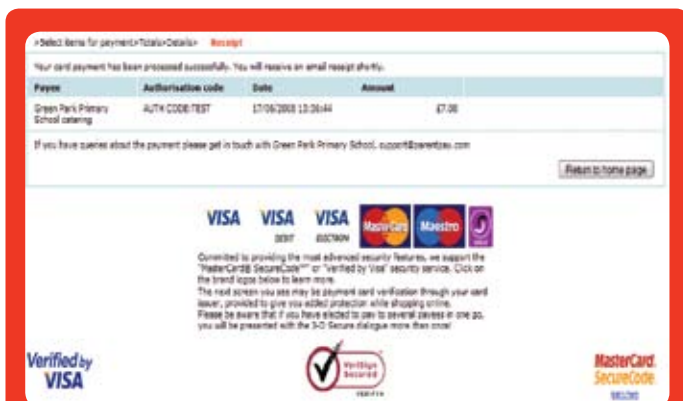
>Select items for payment>Totals>Details> Receipt

Your card payment has been processed successfully. You will receive an email receipt shortly.

| Payee | Authorisation code | Date | Amount |
|---|---|---|---|
| Green Park Primary School catering | AUTH CODE:TEST | 17/06/2008 13:06:44 | £7.00 |

If you have queries about the payment please get in touch with Green Park Primary School. support@parentpay.com

Return to home page

VISA VISA DEBIT VISA ELECTRON MasterCard Maestro

Committed to providing the most advanced security features, we support the "MasterCard® SecureCode™" or "Verified by Visa" security service. Click on the brand logos below to learn more.
The next screen you see may be payment card verification through your card issuer, provided to give you added protection while shopping online.
Please be aware that if you have elected to pay to several payees in one go, you will be presented with the 3-D Secure dialogue more than once!

Verified by VISA

VeriSign Secured VERIFY

MasterCard. SecureCode